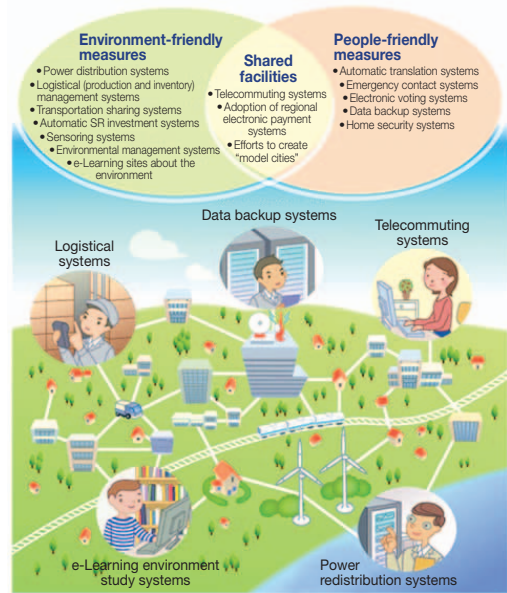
Environment-friendly measures
• Power distribution systems
• Logistical (production and inventory) management systems
• Transportation sharing systems
• Automatic SR investment systems
• Sensoring systems
• Environmental management systems
• e-Learning sites about the environment

Shared facilities
• Telecommuting systems
• Adoption of regional electronic payment systems
• Efforts to create "model cities"

People-friendly measures
• Automatic translation systems
• Emergency contact systems
• Electronic voting systems
• Data backup systems
• Home security systems

Data backup systems

Logistical systems

Telecommuting systems

e-Learning environment study systems

Power redistribution systems